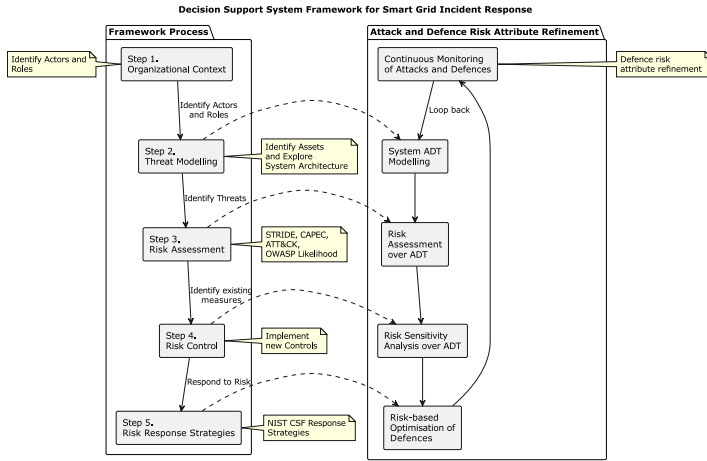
Decision Support System Framework for Smart Grid Incident Response

Framework Process

Identify Actors and Roles

Step 1. Organizational Context

Identify Actors and Roles

Step 2. Threat Modelling

Identify Assets and Explore System Architecture

Identify Threats

Step 3. Risk Assessment

STRIDE, CAPEC, ATT&CK, OWASP Likelihood

Identify existing measures

Step 4. Risk Control

Implement new Controls

Respond to Risk

Step 5. Risk Response Strategies

NIST CSF Response Strategies

Attack and Defence Risk Attribute Refinement

Continuous Monitoring of Attacks and Defences

Defence risk attribute refinement

Loop back

System ADT Modelling

Risk Assessment over ADT

Risk Sensitivity Analysis over ADT

Risk-based Optimisation of Defences